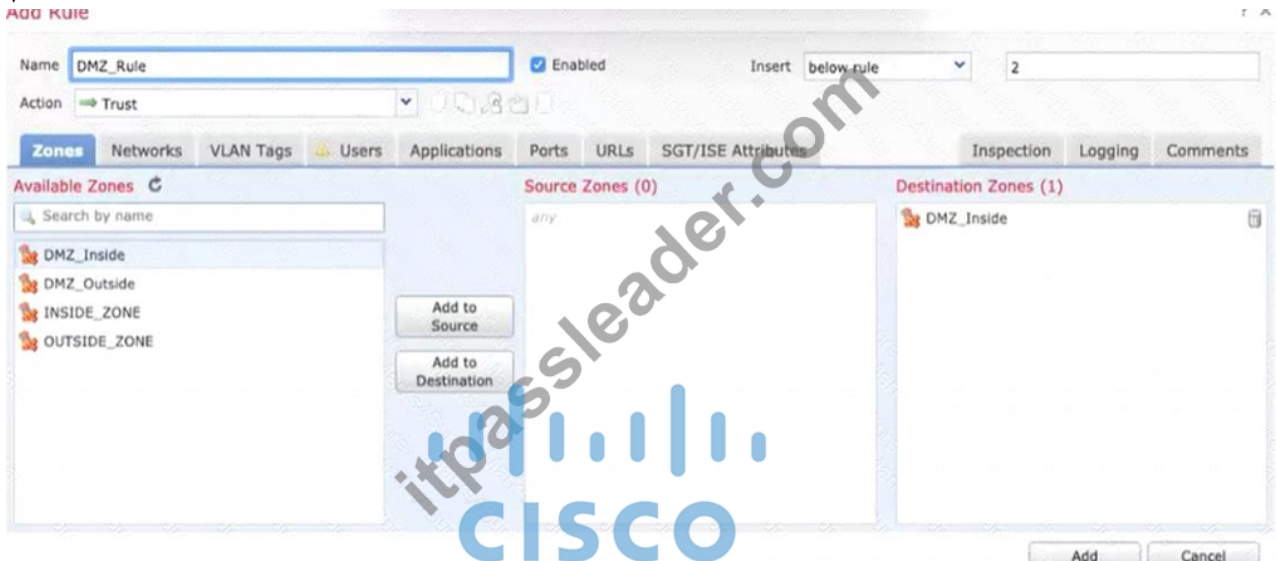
Add Rule

? X

Name DMZ_Rule

Enabled

Insert below rule 2

Action ⇒ Trust

Zones Networks VLAN Tags Users Applications Ports URLs SGT/ISE Attributes Inspection Logging Comments

Available Zones

Search by name

DMZ_Inside
DMZ_Outside
INSIDE_ZONE
OUTSIDE_ZONE

Add to Source

Add to Destination

Source Zones (0)

any

Destination Zones (1)

DMZ_Inside

itpassleader.com

CISCO

Add Cancel